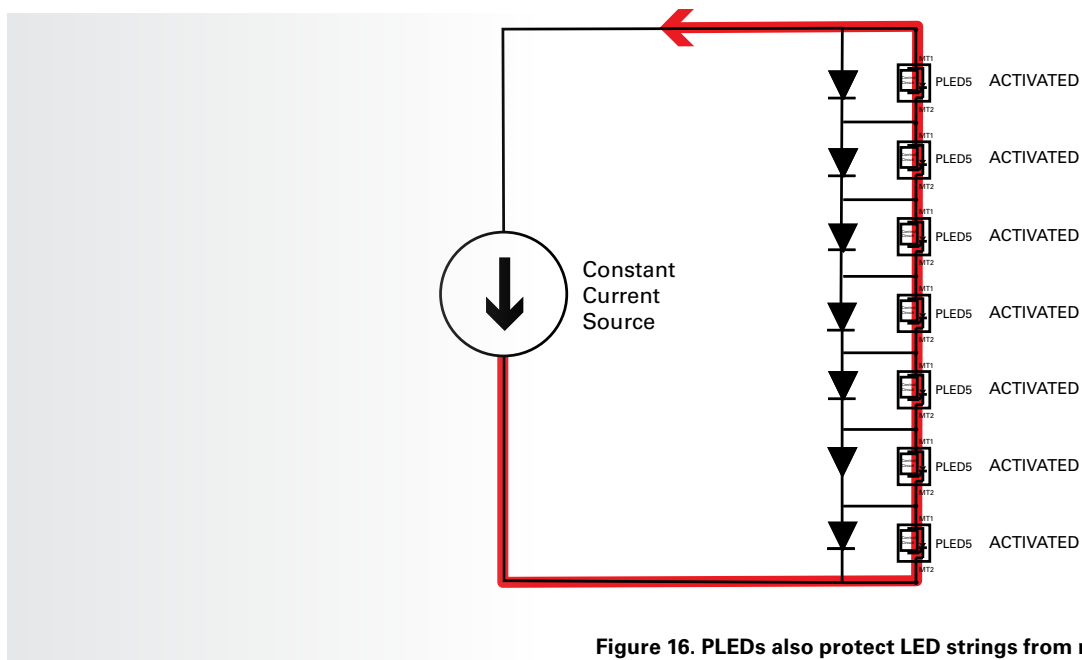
Constant
Current
Source

MT1
PLED5 ACTIVATED
MT2

MT1
PLED5 ACTIVATED
MT2

MT1
PLED5 ACTIVATED
MT2

MT1
PLED5 ACTIVATED
MT2

MT1
PLED5 ACTIVATED
MT2

MT1
PLED5 ACTIVATED
MT2

MT1
PLED5 ACTIVATED
MT2

Figure 16. PLEDs also protect LED strings from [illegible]